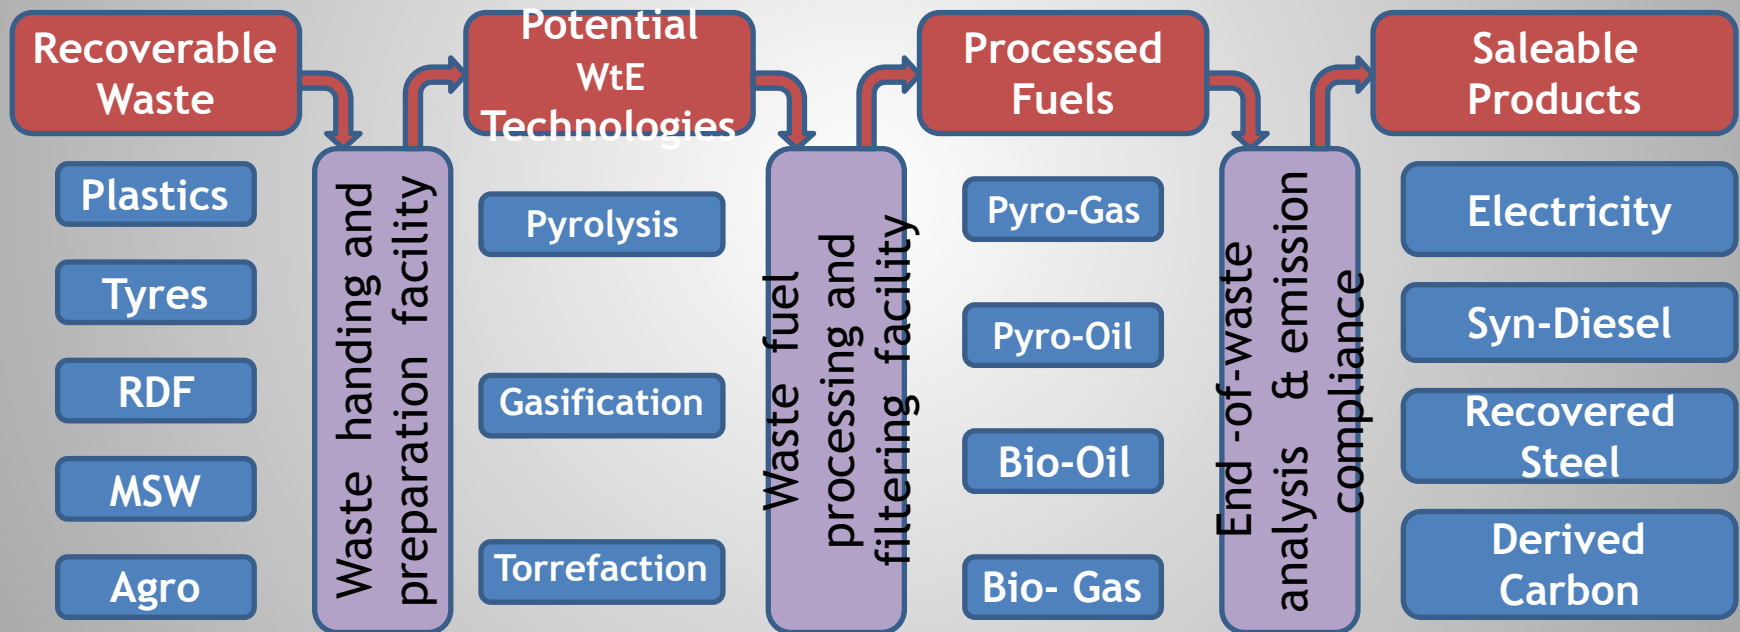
Recoverable Waste

Plastics

Tyres

RDF

MSW

Agro

Waste handing and preparation facility

Potential WtE Technologies

Pyrolysis

Gasification

Torrefaction

Waste fuel processing and filtering facility

Processed Fuels

Pyro-Gas

Pyro-Oil

Bio-Oil

Bio- Gas

End -of-waste analysis & emission compliance

Saleable Products

Electricity

Syn-Diesel

Recovered Steel

Derived Carbon